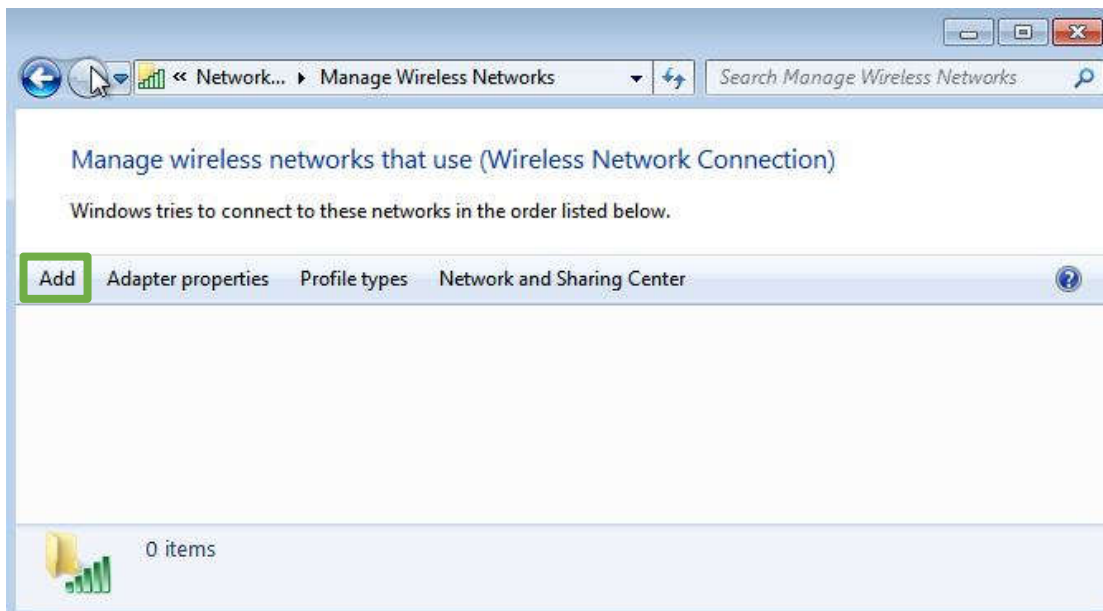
« Network... ▸ Manage Wireless Networks

Search Manage Wireless Networks

Manage wireless networks that use (Wireless Network Connection)

Windows tries to connect to these networks in the order listed below.

Add Adapter properties Profile types Network and Sharing Center

0 items